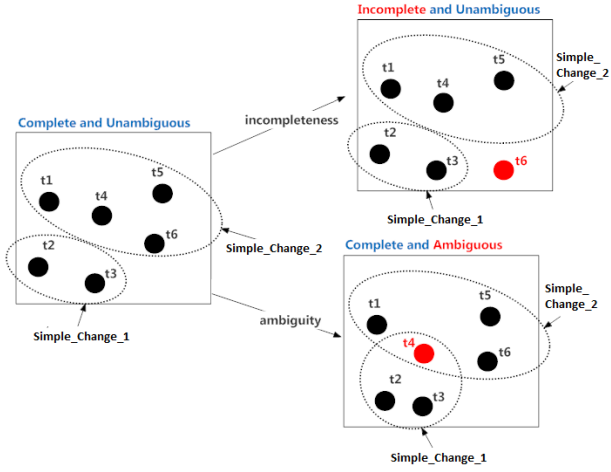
Incomplete and Unambiguous

t1
t4
t5
Simple_Change_2
t2
t3
t6
Simple_Change_1

incompleteness

Complete and Unambiguous

t1
t4
t5
t6
Simple_Change_2
t2
t3
Simple_Change_1

ambiguity

Complete and Ambiguous

t1
t5
Simple_Change_2
t4
t6
t2
t3
Simple_Change_1